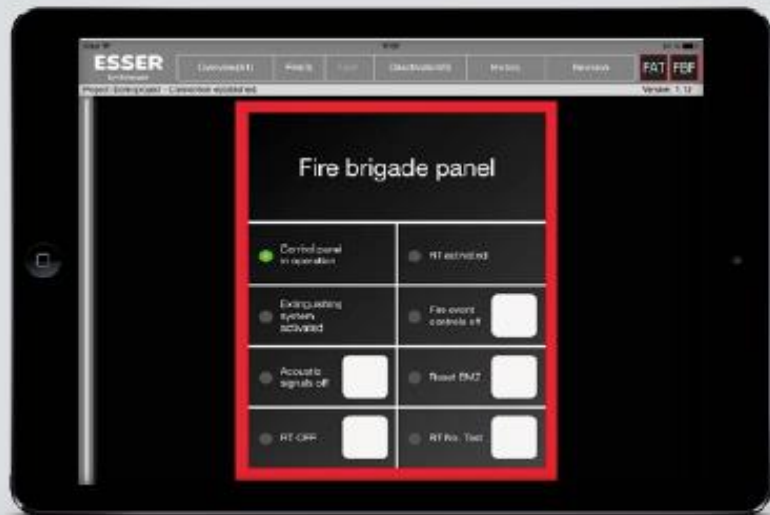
ESSER

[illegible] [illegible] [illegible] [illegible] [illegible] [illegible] FAT FBF

Project: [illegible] - Connection established Version: 1.12

Fire brigade panel

Control panel in operation

RT activated

Extinguishing system activated

Fire event controls off

Acoustic signals off

Reset BMZ

RT OFF

RT No. Test